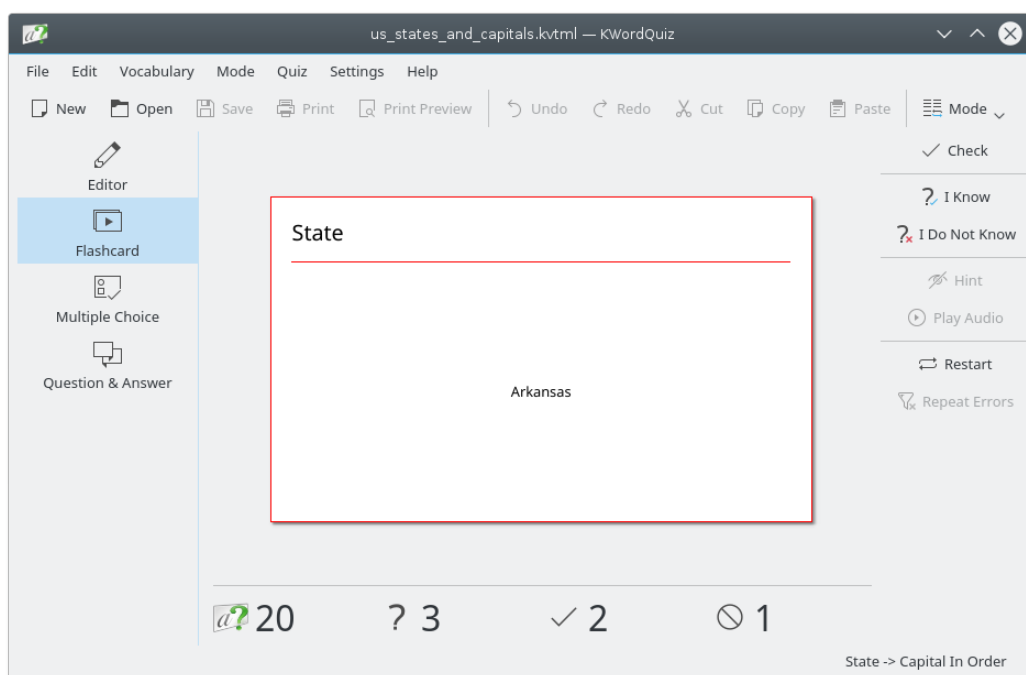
us_states_and_capitals.kvtml — KWordQuiz

File Edit Vocabulary Mode Quiz Settings Help

New Open Save Print Print Preview Undo Redo Cut Copy Paste Mode

Editor

Flashcard

Multiple Choice

Question & Answer

State

Arkansas

Check

I Know

I Do Not Know

Hint

Play Audio

Restart

Repeat Errors

20 ? 3 ✓ 2 ⃠ 1

State -> Capital In Order